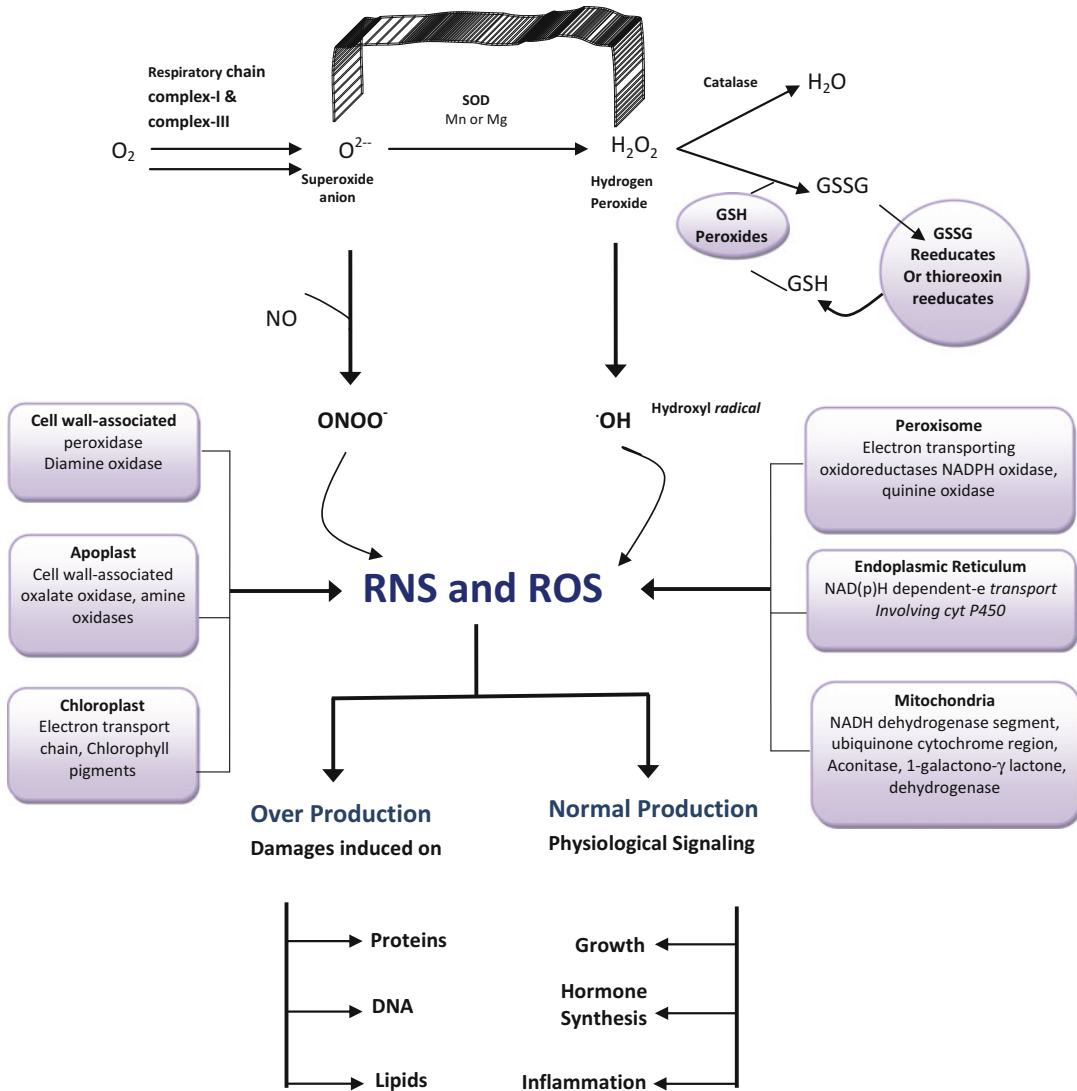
Respiratory chain complex-I & complex-III

$O_2$

$O^{2-}$

Superoxide anion

SOD
Mn or Mg

$H_2O_2$

Hydrogen Peroxide

Catalase

$H_2O$

GSSG

GSH Peroxides

GSSG Reeducates Or thioreoxin reeducates

GSH

NO

$ONOO^-$

$^{\cdot}OH$

Hydroxyl radical

Cell wall-associated peroxidase Diamine oxidase

Apoplast
Cell wall-associated oxalate oxidase, amine oxidases

Chloroplast
Electron transport chain, Chlorophyll pigments

RNS and ROS

Peroxisome
Electron transporting oxidoreductases NADPH oxidase, quinine oxidase

Endoplasmic Reticulum
NAD(p)H dependent-e transport Involving cyt P450

Mitochondria
NADH dehydrogenase segment, ubiquinone cytochrome region, Aconitase, 1-galactono-γ lactone, dehydrogenase

Over Production
Damages induced on

Normal Production
Physiological Signaling

Proteins

DNA

Lipids

Growth

Hormone Synthesis

Inflammation